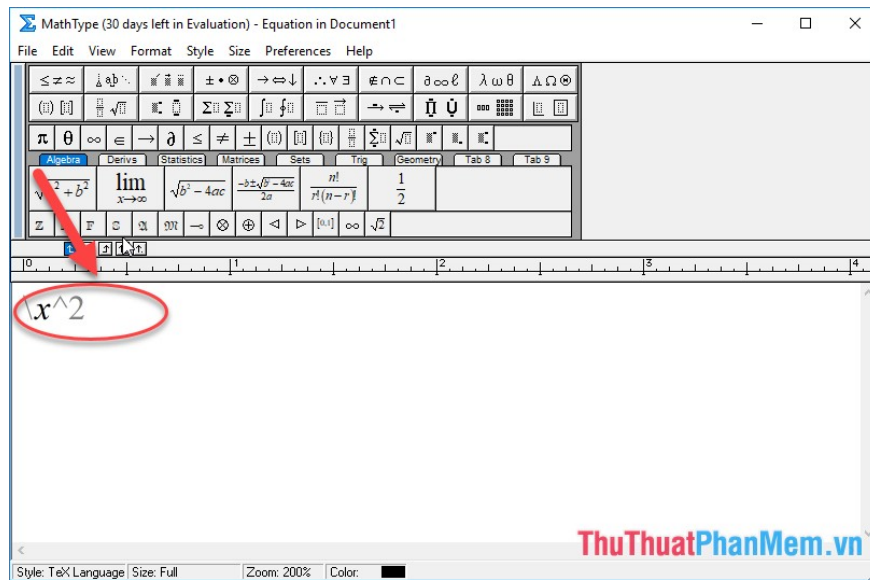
MathType (30 days left in Evaluation) - Equation in Document1

File Edit View Format Style Size Preferences Help

≤≠≈ ∴∀∃ ∉∩⊂ ∂∞ℓ λωθ ΛΩ⊗

π θ ∞ ∈ → ∂ ≤ ≠ ±

Algebra Derivs Statistics Matrices Sets Trig Geometry Tab 8 Tab 9

$\sqrt{a^2+b^2}$ $\lim_{x\to\infty}$ $\sqrt{b^2-4ac}$ $\frac{-b\pm\sqrt{b^2-4ac}}{2a}$ $\frac{n!}{r!(n-r)!}$ $\frac{1}{2}$

0 1 2 3 4

\x^2

Style: TeX Language Size: Full Zoom: 200% Color:

ThuThuatPhanMem.vn